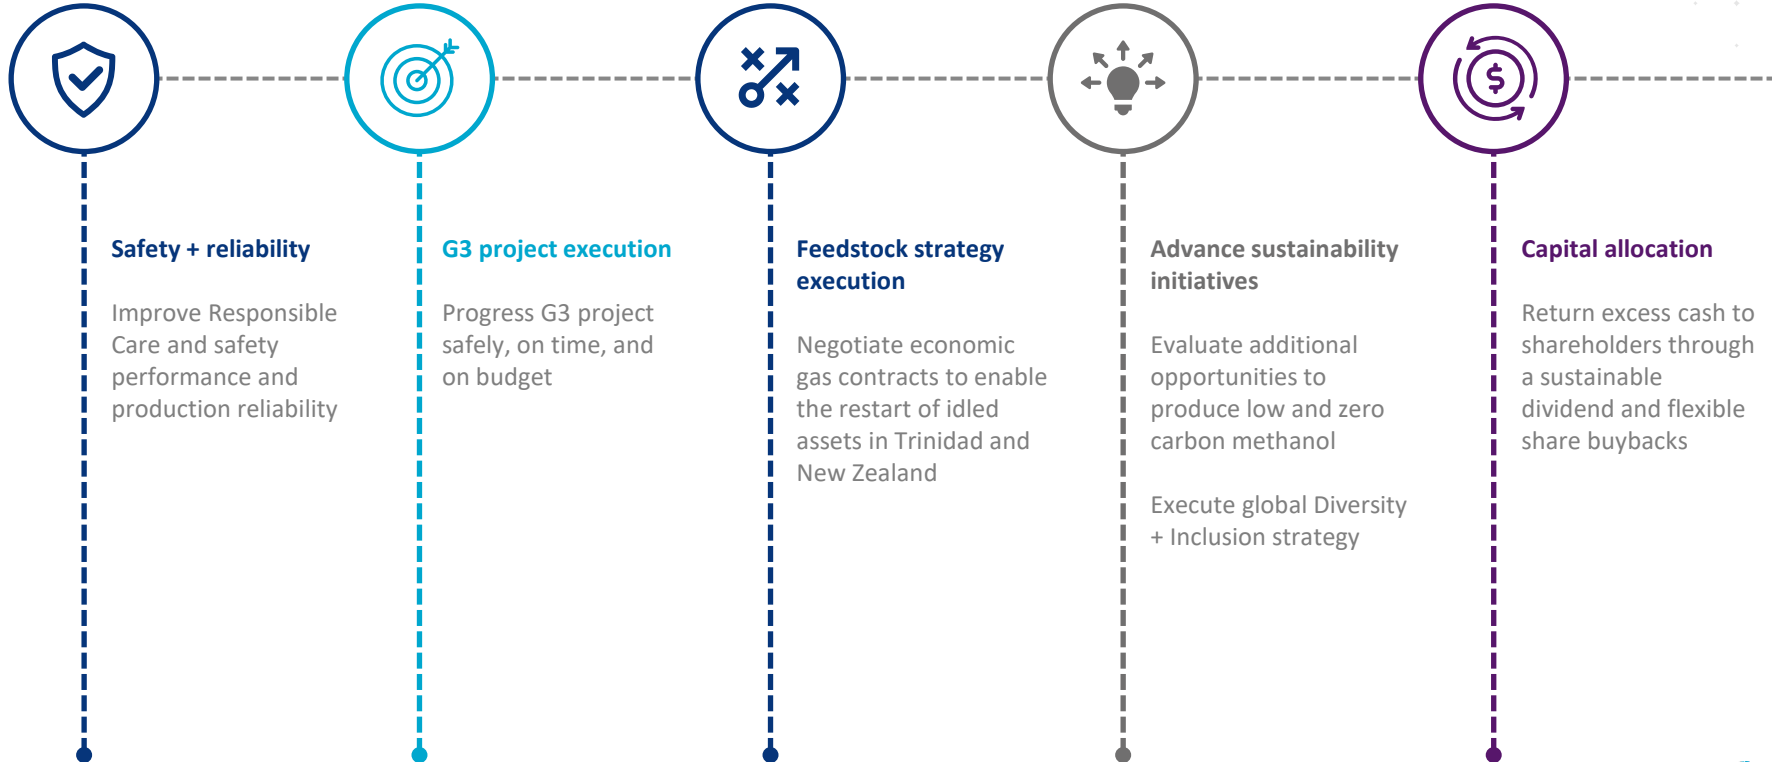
Safety + reliability

Improve Responsible Care and safety performance and production reliability

G3 project execution

Progress G3 project safely, on time, and on budget

Feedstock strategy execution

Negotiate economic gas contracts to enable the restart of idled assets in Trinidad and New Zealand

Advance sustainability initiatives

Evaluate additional opportunities to produce low and zero carbon methanol

Execute global Diversity + Inclusion strategy

Capital allocation

Return excess cash to shareholders through a sustainable dividend and flexible share buybacks